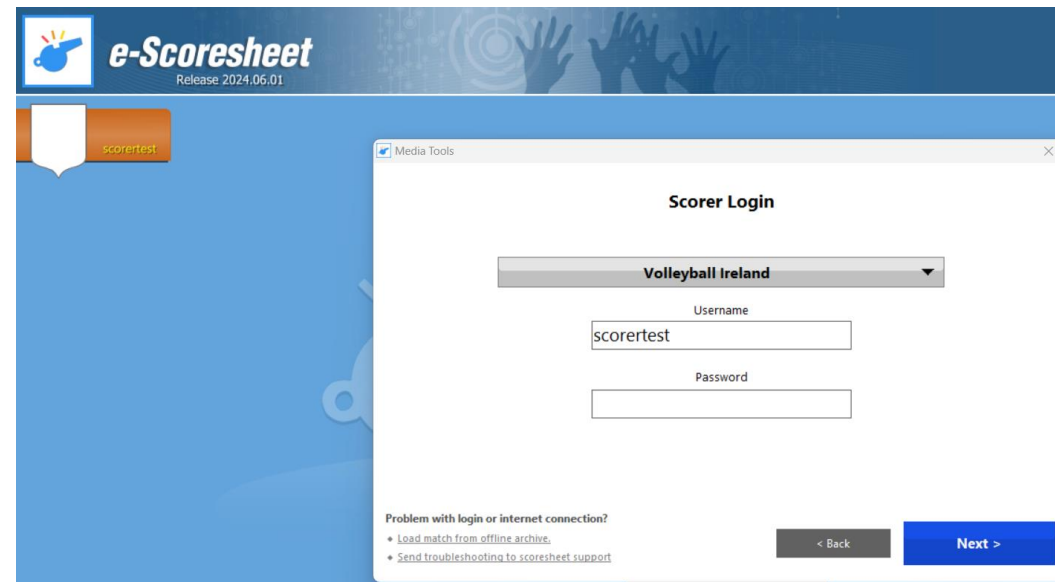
e-Scoresheet
Release 2024.06.01

scorertest

Media Tools

×

Scorer Login

Volleyball Ireland

Username

scorertest

Password

Problem with login or internet connection?

Load match from offline archive.

Send troubleshooting to scoresheet support

< Back

Next >